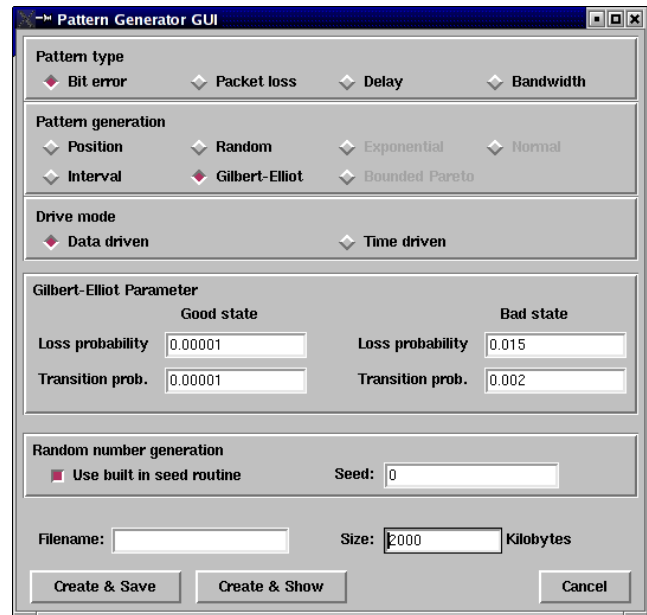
Pattern Generator GUI

Pattern type
Bit error Packet loss Delay Bandwidth

Pattern generation
Position Random Exponential Normal
Interval Gilbert-Elliot Bounded Pareto

Drive mode
Data driven Time driven

Gilbert-Elliot Parameter
Good state Bad state
Loss probability 0.00001 Loss probability 0.015
Transition prob. 0.00001 Transition prob. 0.002

Random number generation
Use built in seed routine Seed: 0

Filename: Size: 2000 Kilobytes

Create & Save Create & Show Cancel